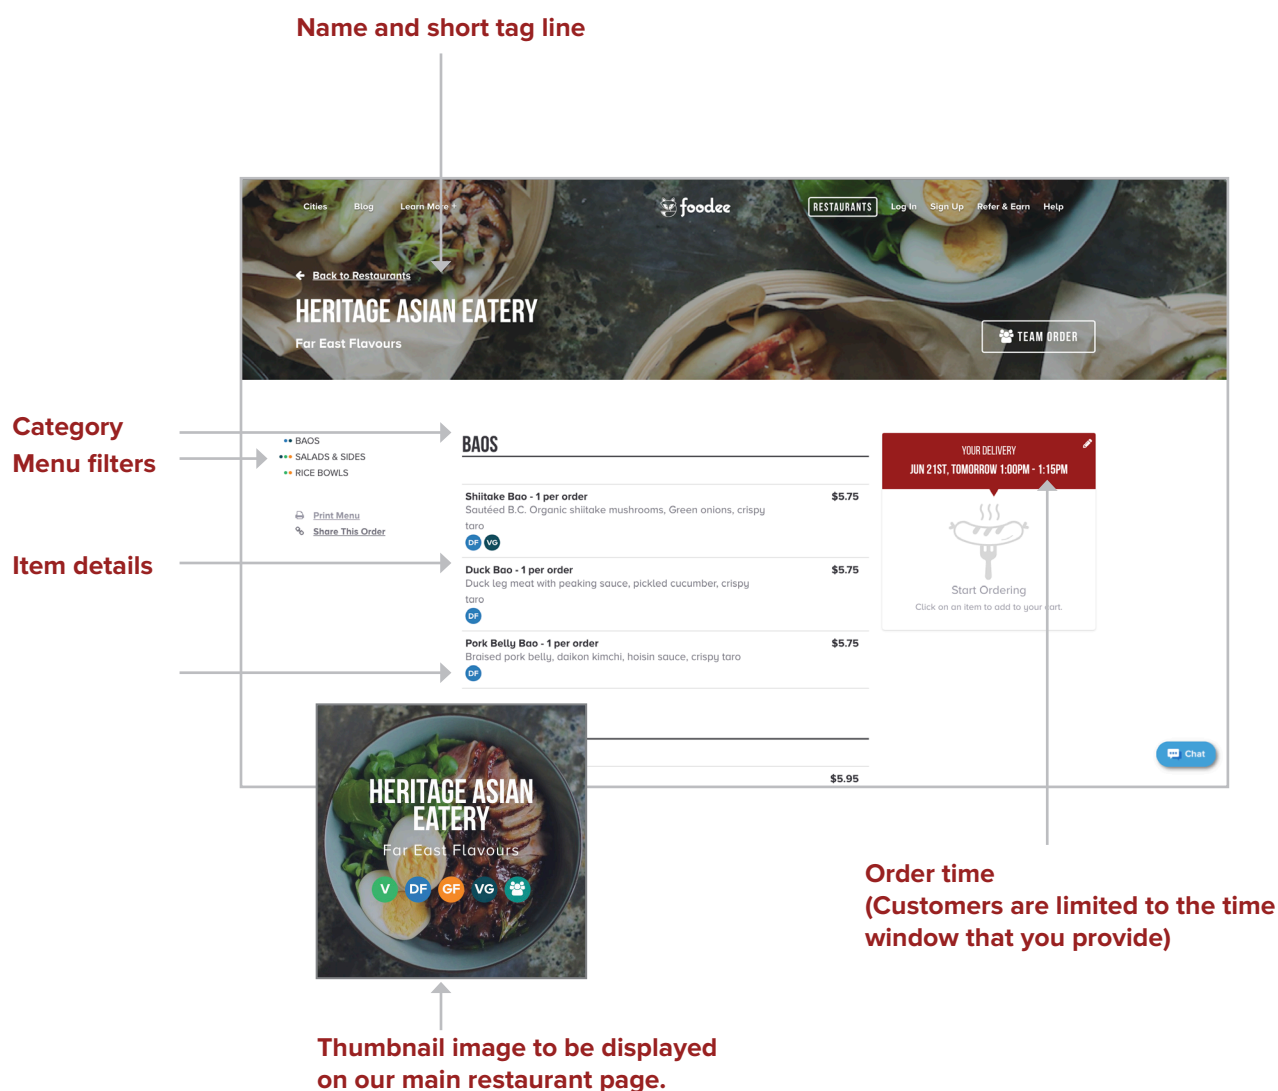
Name and short tag line

Cities Blog Learn More

foodee

RESTAURANTS Log In Sign Up Refer & Earn Help

Back to Restaurants

HERITAGE ASIAN EATERY

Far East Flavours

TEAM ORDER

Category

Menu filters

BAOS
SALADS & SIDES
RICE BOWLS

Print Menu
Share This Order

BAOS

Shiitake Bao - 1 per order $5.75
Sautéed B.C. Organic shiitake mushrooms, Green onions, crispy taro
DF VG

Duck Bao - 1 per order $5.75
Duck leg meat with peaking sauce, pickled cucumber, crispy taro
DF

Pork Belly Bao - 1 per order $5.75
Braised pork belly, daikon kimchi, hoisin sauce, crispy taro
DF

Item details

YOUR DELIVERY
JUN 21ST, TOMORROW 1:00PM - 1:15PM

Start Ordering
Click on an item to add to your cart.

Chat

$5.95

HERITAGE ASIAN EATERY
Far East Flavours
V DF GF VG

Order time
(Customers are limited to the time window that you provide)

Thumbnail image to be displayed on our main restaurant page.